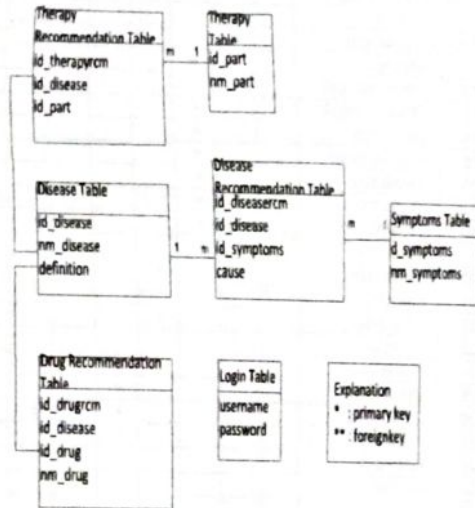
Therapy Recommendation Table
id_therapyrcm
id_disease
id_part

m 1

Therapy Table
id_part
nm_part

Disease Table
id_disease
nm_disease
definition

1 m

Disease Recommendation Table
id_diseasercm
id_disease
id_symptoms
cause

m 1

Symptoms Table
id_symptoms
nm_symptoms

Drug Recommendation Table
id_drugrcm
id_disease
id_drug
nm_drug

Login Table
username
password

Explanation
* : primary key
** : foreignkey